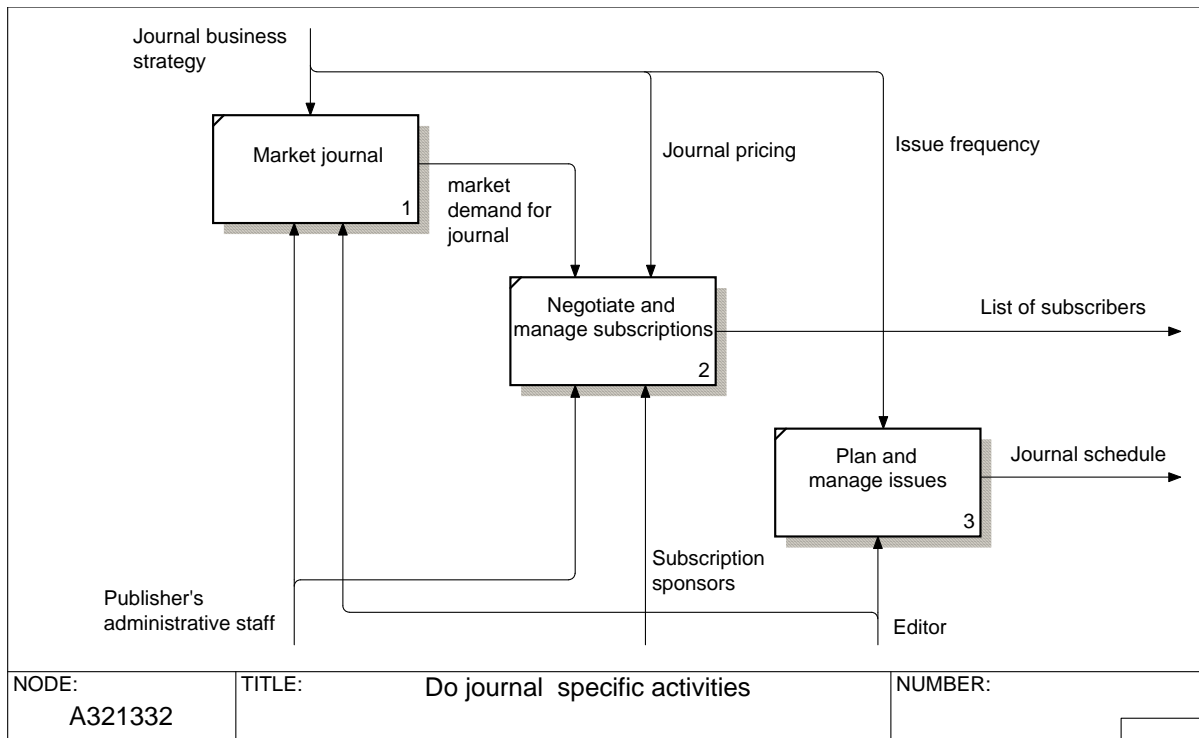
Journal business strategy

Market journal
1

market demand for journal

Journal pricing

Issue frequency

Negotiate and manage subscriptions
2

List of subscribers

Plan and manage issues
3

Journal schedule

Subscription sponsors

Publisher's administrative staff

Editor

| NODE: A321332 | TITLE: Do journal specific activities | NUMBER: |
|---|---|---|